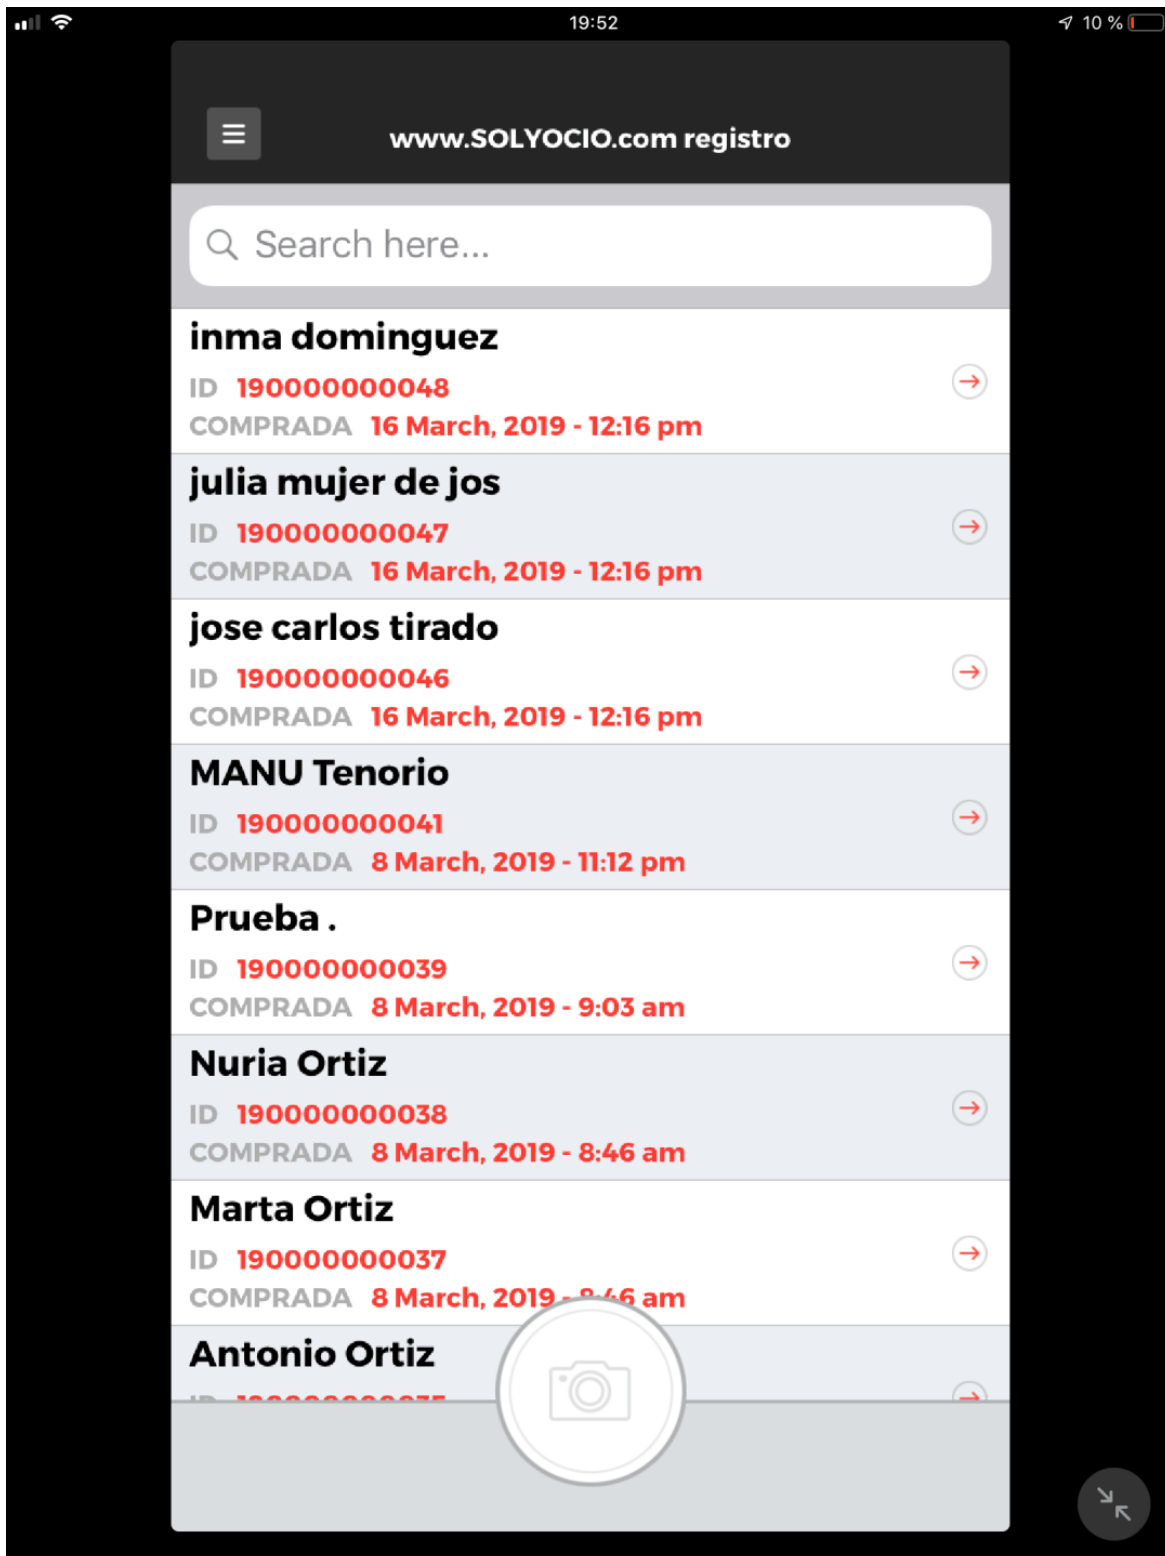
19:52

10 %

www.SOLYOCIO.com registro

Search here...

inma dominguez
ID 190000000048
COMPRADA 16 March, 2019 - 12:16 pm

julia mujer de jos
ID 190000000047
COMPRADA 16 March, 2019 - 12:16 pm

jose carlos tirado
ID 190000000046
COMPRADA 16 March, 2019 - 12:16 pm

MANU Tenorio
ID 190000000041
COMPRADA 8 March, 2019 - 11:12 pm

Prueba .
ID 190000000039
COMPRADA 8 March, 2019 - 9:03 am

Nuria Ortiz
ID 190000000038
COMPRADA 8 March, 2019 - 8:46 am

Marta Ortiz
ID 190000000037
COMPRADA 8 March, 2019 - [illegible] am

Antonio Ortiz
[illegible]